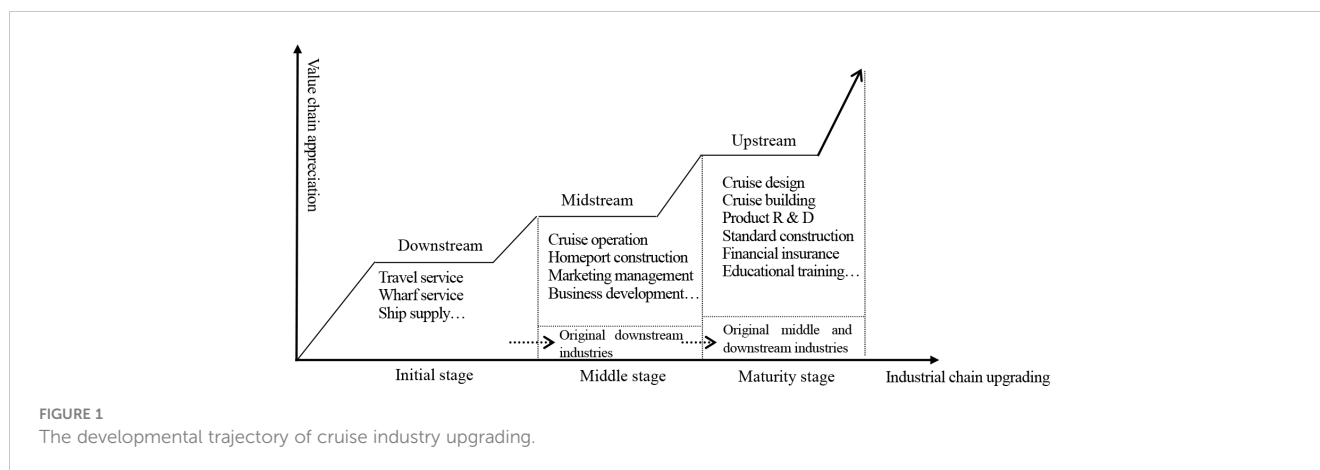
Value chain appreciation

Upstream

Cruise design
Cruise building
Product R & D
Standard construction
Financial insurance
Educational training…

Midstream

Cruise operation
Homeport construction
Marketing management
Business development…

Downstream

Travel service
Wharf service
Ship supply…

Original downstream industries

Original middle and downstream industries

Initial stage

Middle stage

Maturity stage

Industrial chain upgrading

FIGURE 1
The developmental trajectory of cruise industry upgrading.